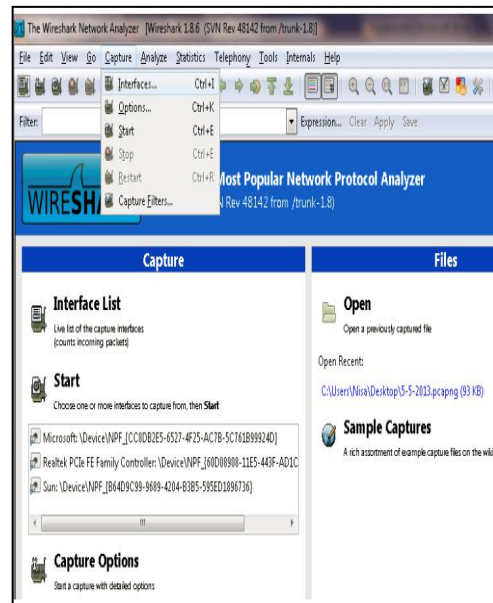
The Wireshark Network Analyzer [Wireshark 1.8.6 (SVN Rev 48142 from /trunk-1.8)]

File Edit View Go Capture Analyze Statistics Telephony Tools Internals Help

Filter:

Interfaces... Ctrl+I
Options... Ctrl+K
Start Ctrl+E
Stop Ctrl+E
Restart Ctrl+R
Capture Filters...

Expression... Clear Apply Save

WIRESHA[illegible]

Most Popular Network Protocol Analyzer
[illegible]N Rev 48142 from /trunk-1.8)

Capture

Interface List
Live list of the capture interfaces (counts incoming packets)

Start
Choose one or more interfaces to capture from, then Start

Microsoft: \Device\NPF_{CC8DB2E5-6527-4F25-AC7B-5C761B99924D}
Realtek PCIe FE Family Controller: \Device\NPF_{60D08908-11E5-443F-AD1C
Sun: \Device\NPF_{B64D9C99-9689-4204-B3B5-595ED1896736}

Capture Options
Start a capture with detailed options

Files

Open
Open a previously captured file

Open Recent:

C:\Users\Nisa\Desktop\5-5-2013.pcapng (93 KB)

Sample Captures
A rich assortment of example capture files on the wiki